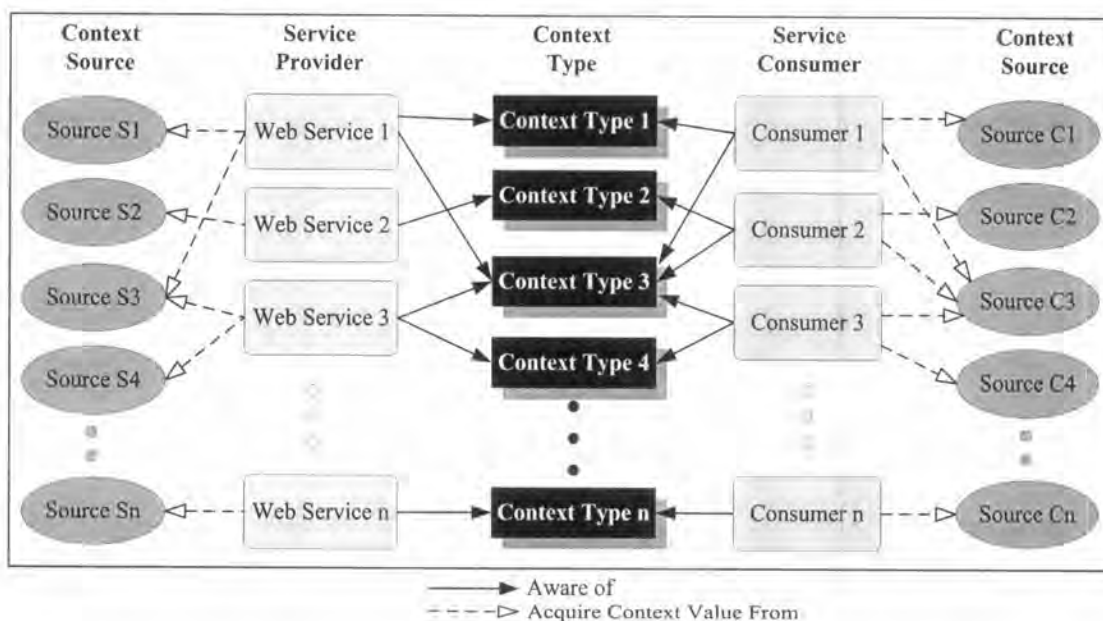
Context Source

Service Provider

Context Type

Service Consumer

Context Source

Source S1

Source S2

Source S3

Source S4

Source Sn

Web Service 1

Web Service 2

Web Service 3

Web Service n

Context Type 1

Context Type 2

Context Type 3

Context Type 4

Context Type n

Consumer 1

Consumer 2

Consumer 3

Consumer n

Source C1

Source C2

Source C3

Source C4

Source Cn

Aware of

Acquire Context Value From